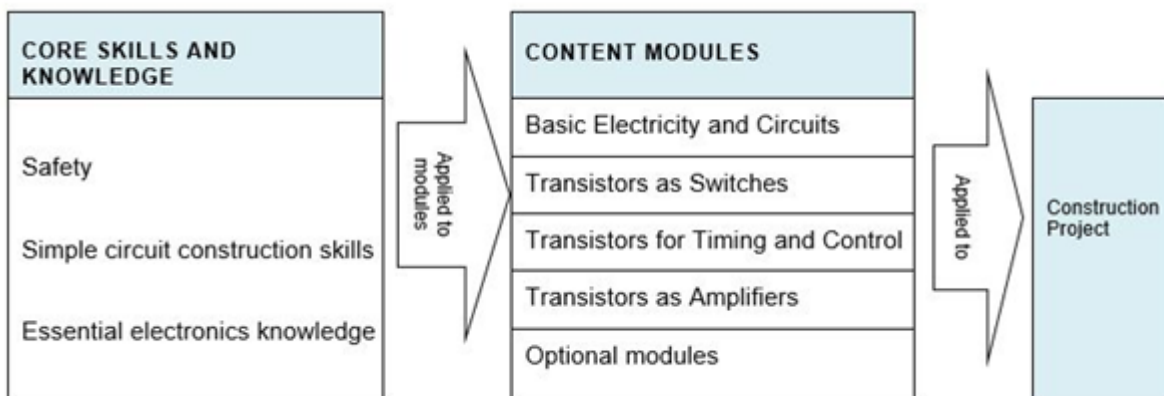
CORE SKILLS AND KNOWLEDGE

Safety

Simple circuit construction skills

Essential electronics knowledge

Applied to modules

CONTENT MODULES

Basic Electricity and Circuits

Transistors as Switches

Transistors for Timing and Control

Transistors as Amplifiers

Optional modules

Applied to

Construction Project